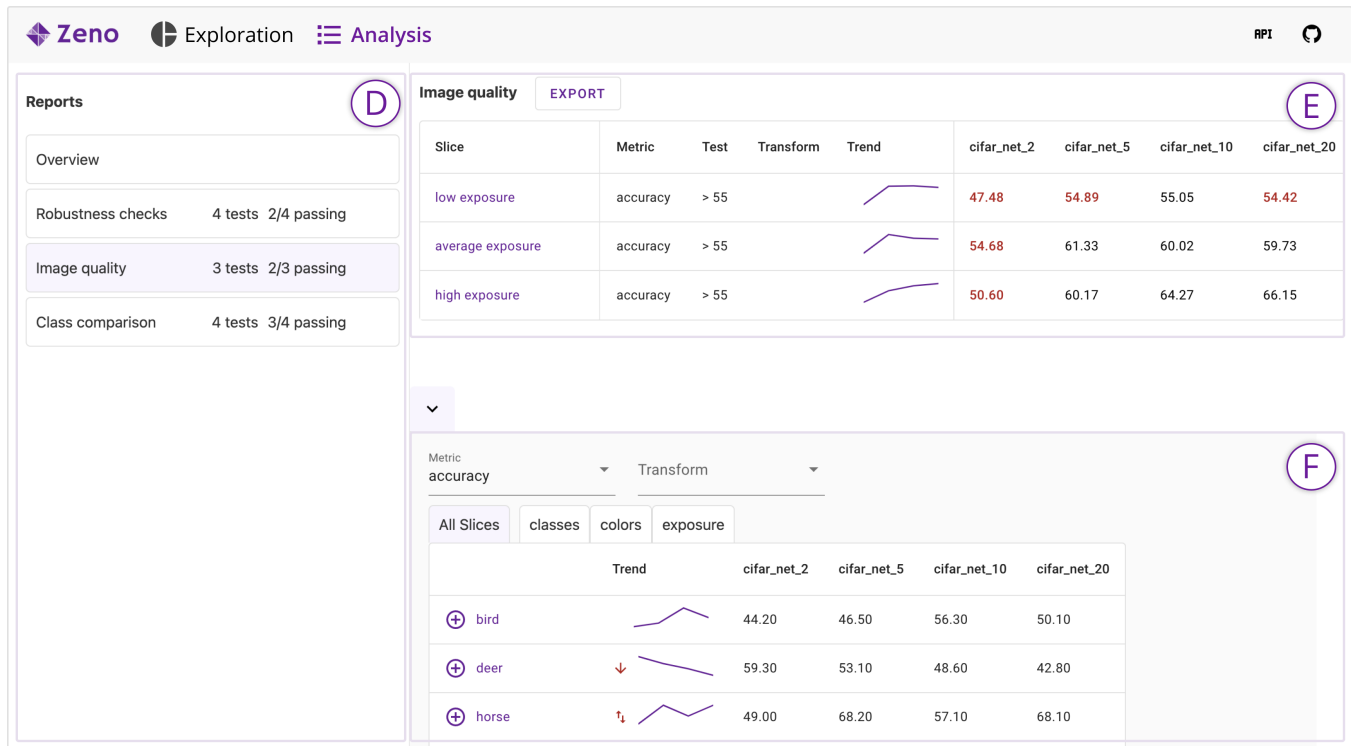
Zeno Exploration Analysis API

Reports

D

Overview

Robustness checks 4 tests 2/4 passing

Image quality 3 tests 2/3 passing

Class comparison 4 tests 3/4 passing

Image quality EXPORT

E

| Slice | Metric | Test | Transform | Trend | cifar_net_2 | cifar_net_5 | cifar_net_10 | cifar_net_20 |
|---|---|---|---|---|---|---|---|---|
| low exposure | accuracy | > 55 | | | 47.48 | 54.89 | 55.05 | 54.42 |
| average exposure | accuracy | > 55 | | | 54.68 | 61.33 | 60.02 | 59.73 |
| high exposure | accuracy | > 55 | | | 50.60 | 60.17 | 64.27 | 66.15 |

F

Metric
accuracy

Transform

All Slices classes colors exposure

| | Trend | cifar_net_2 | cifar_net_5 | cifar_net_10 | cifar_net_20 |
|---|---|---|---|---|---|
| bird | | 44.20 | 46.50 | 56.30 | 50.10 |
| deer | ↓ | 59.30 | 53.10 | 48.60 | 42.80 |
| horse | ⇅ | 49.00 | 68.20 | 57.10 | 68.10 |